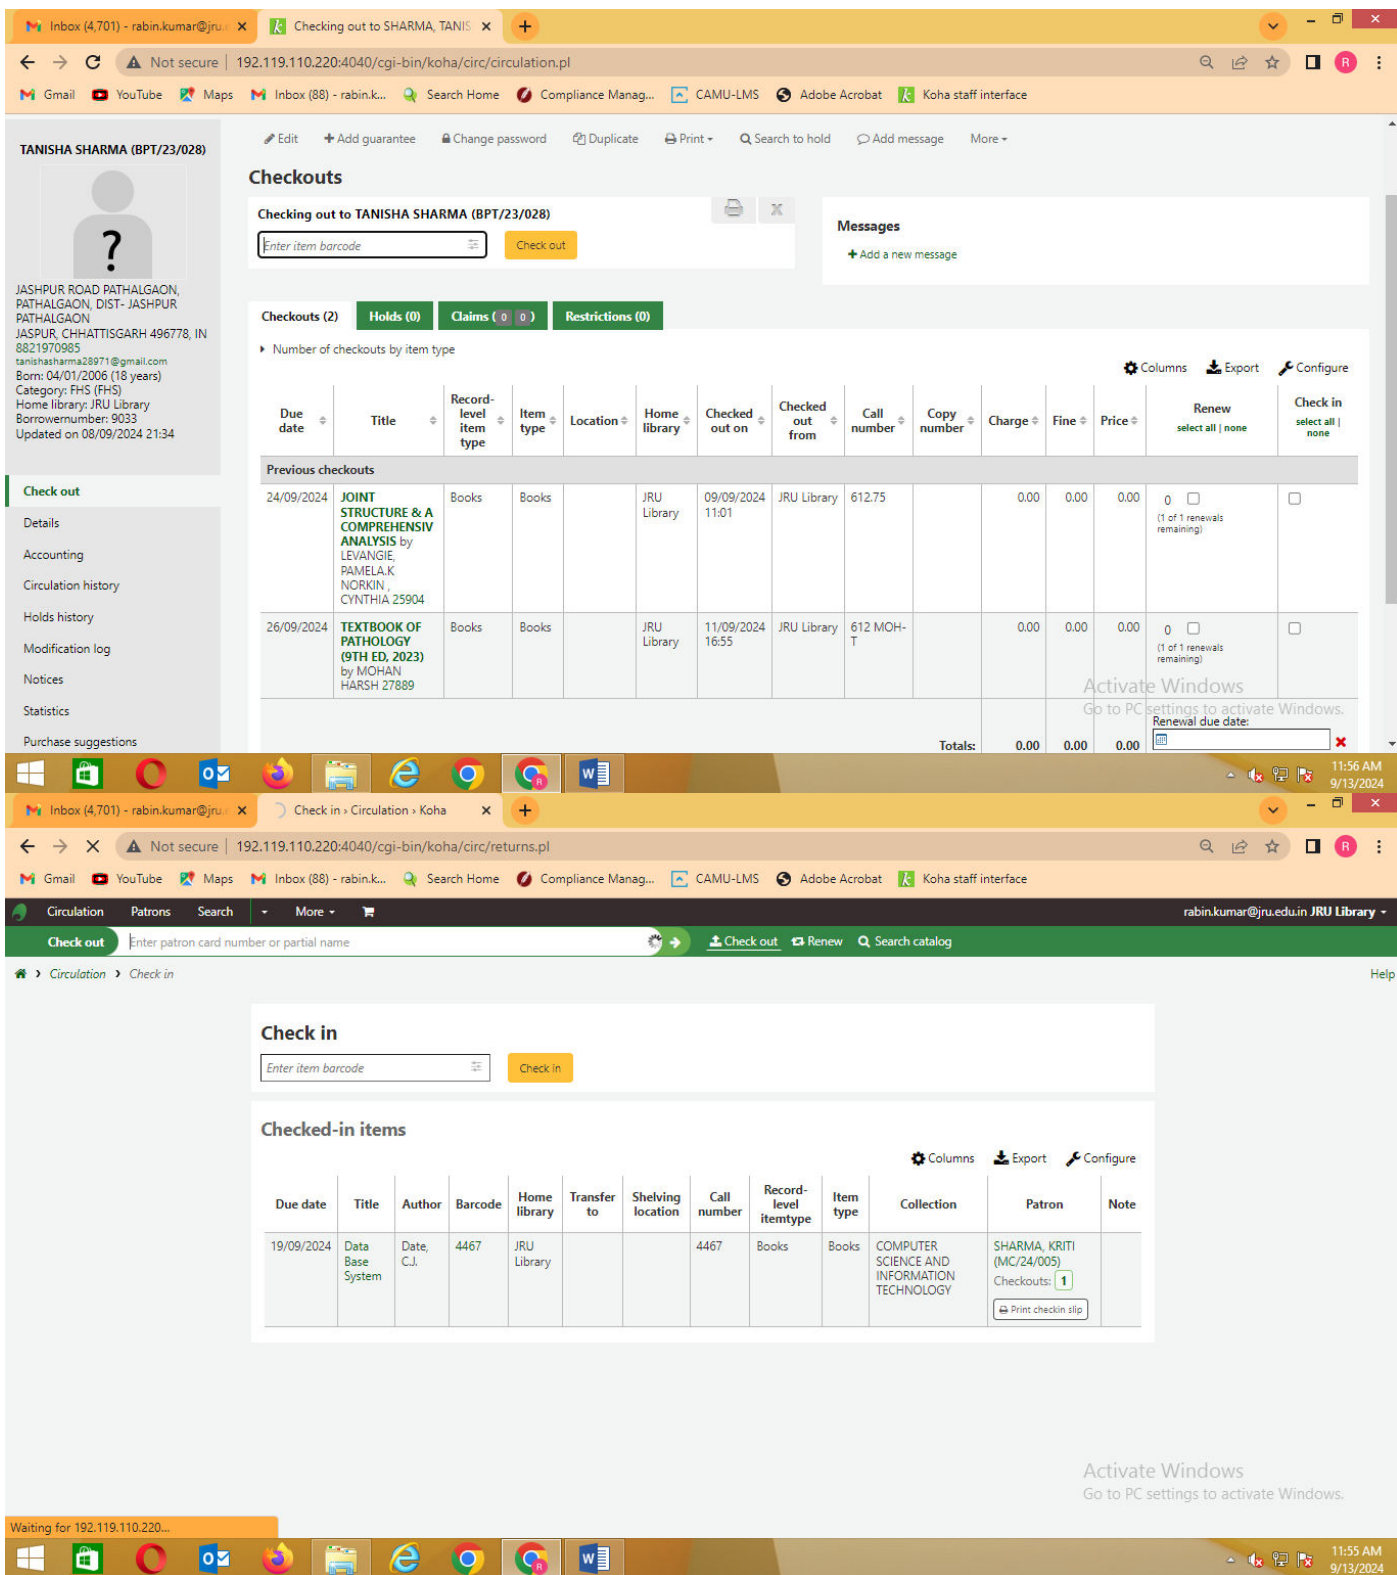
Inbox (4,701) - rabin.kumar@jru. ×
Checking out to SHARMA, TANIS ×
+
Not secure | 192.119.110.220:4040/cgi-bin/koha/circ/circulation.pl
Gmail YouTube Maps Inbox (88) - rabin.k... Search Home Compliance Manag... CAMU-LMS Adobe Acrobat Koha staff interface

TANISHA SHARMA (BPT/23/028)

JASHPUR ROAD PATHALGAON, PATHALGAON, DIST- JASHPUR PATHALGAON
JASPUR, CHHATTISGARH 496778, IN
8821970985
tanishasharma28971@gmail.com
Born: 04/01/2006 (18 years)
Category: FHS (FHS)
Home library: JRU Library
Borrowernumber: 9033
Updated on 08/09/2024 21:34

Check out
Details
Accounting
Circulation history
Holds history
Modification log
Notices
Statistics
Purchase suggestions

Edit | Add guarantee | Change password | Duplicate | Print | Search to hold | Add message | More

Checkouts

Checking out to TANISHA SHARMA (BPT/23/028)
Enter item barcode
Check out

Messages
Add a new message

Checkouts (2) | Holds (0) | Claims (0 0) | Restrictions (0)

Number of checkouts by item type

Columns Export Configure

| Due date | Title | Record-level item type | Item type | Location | Home library | Checked out on | Checked out from | Call number | Copy number | Charge | Fine | Price | Renew select all \| none | Check in select all \| none |
|---|---|---|---|---|---|---|---|---|---|---|---|---|---|---|
| Previous checkouts | | | | | | | | | | | | | | |
| 24/09/2024 | JOINT STRUCTURE & A COMPREHENSIV ANALYSIS by LEVANGIE, PAMELA.K NORKIN , CYNTHIA 25904 | Books | Books | | JRU Library | 09/09/2024 11:01 | JRU Library | 612.75 | | 0.00 | 0.00 | 0.00 | 0 (1 of 1 renewals remaining) | |
| 26/09/2024 | TEXTBOOK OF PATHOLOGY (9TH ED, 2023) by MOHAN HARSH 27889 | Books | Books | | JRU Library | 11/09/2024 16:55 | JRU Library | 612 MOH-T | | 0.00 | 0.00 | 0.00 | 0 (1 of 1 renewals remaining) | |
| | | | | | | | | | Totals: | 0.00 | 0.00 | 0.00 | Renewal due date: | |

Activate Windows
Go to PC settings to activate Windows.

11:56 AM
9/13/2024

Inbox (4,701) - rabin.kumar@jru. ×
Check in › Circulation › Koha ×
+
Not secure | 192.119.110.220:4040/cgi-bin/koha/circ/returns.pl
Gmail YouTube Maps Inbox (88) - rabin.k... Search Home Compliance Manag... CAMU-LMS Adobe Acrobat Koha staff interface

Circulation Patrons Search More
rabin.kumar@jru.edu.in JRU Library
Check out | Enter patron card number or partial name | Check out | Renew | Search catalog

Circulation › Check in
Help

Check in
Enter item barcode
Check in

Checked-in items

Columns Export Configure

| Due date | Title | Author | Barcode | Home library | Transfer to | Shelving location | Call number | Record-level itemtype | Item type | Collection | Patron | Note |
|---|---|---|---|---|---|---|---|---|---|---|---|---|
| 19/09/2024 | Data Base System | Date, C.J. | 4467 | JRU Library | | | 4467 | Books | Books | COMPUTER SCIENCE AND INFORMATION TECHNOLOGY | SHARMA, KRITI (MC/24/005) Checkouts: 1 Print checkin slip | |

Activate Windows
Go to PC settings to activate Windows.

Waiting for 192.119.110.220...

11:55 AM
9/13/2024